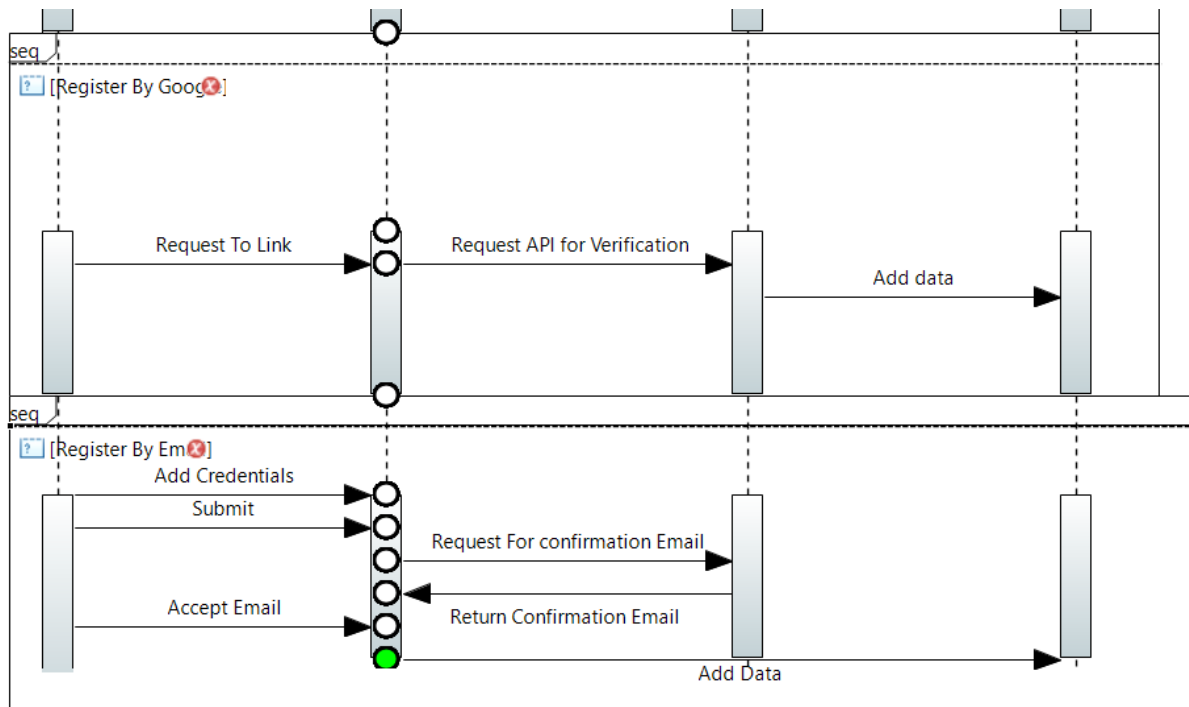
seq

[Register By Goog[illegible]]

Request To Link

Request API for Verification

Add data

seq

[Register By Em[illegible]]

Add Credentials

Submit

Request For confirmation Email

Return Confirmation Email

Accept Email

Add Data